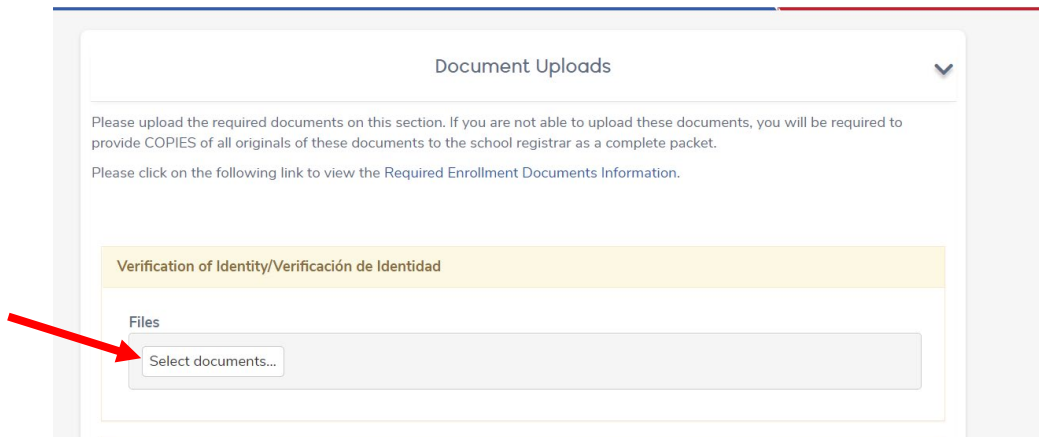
Document Uploads

Please upload the required documents on this section. If you are not able to upload these documents, you will be required to provide COPIES of all originals of these documents to the school registrar as a complete packet.

Please click on the following link to view the Required Enrollment Documents Information.

Verification of Identity/Verificación de Identidad

Files

Select documents...